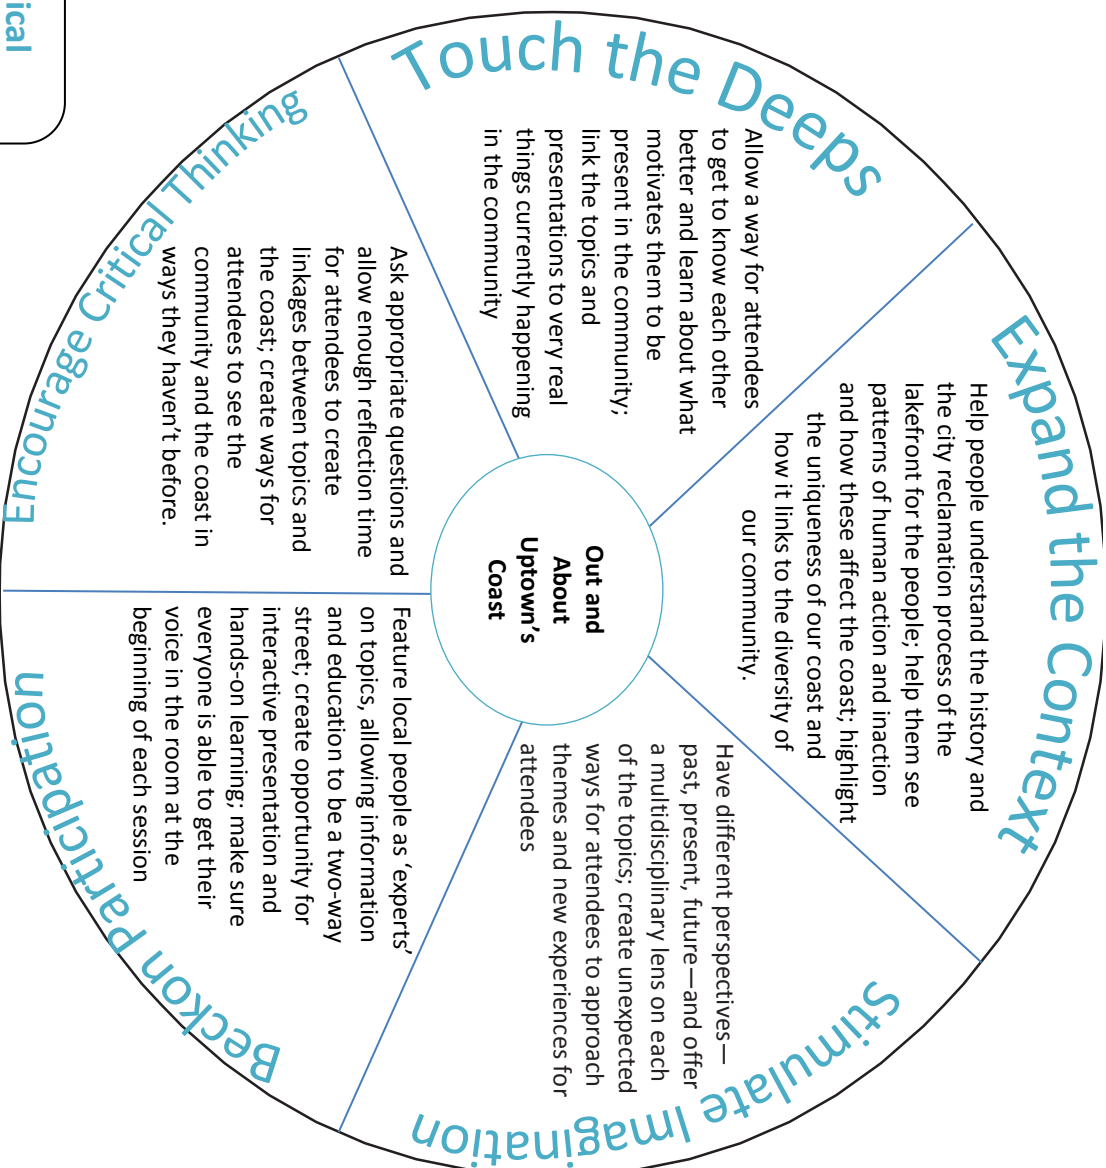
ical

Out and About Uptown's Coast

Touch the Deeps

Allow a way for attendees to get to know each other better and learn about what motivates them to be present in the community; link the topics and presentations to very real things currently happening in the community

Expand the Context

Help people understand the history and the city reclamation process of the lakefront for the people; help them see patterns of human action and inaction and how these affect the coast; highlight the uniqueness of our coast and how it links to the diversity of our community.

Stimulate Imagination

Have different perspectives—past, present, future—and offer a multidisciplinary lens on each of the topics; create unexpected ways for attendees to approach themes and new experiences for attendees

Beckon participation

Feature local people as 'experts' on topics, allowing information and education to be a two-way street; create opportunity for interactive presentation and hands-on learning; make sure everyone is able to get their voice in the room at the beginning of each session

Encourage Critical Thinking

Ask appropriate questions and allow enough reflection time for attendees to create linkages between topics and the coast; create ways for attendees to see the community and the coast in ways they haven't before.